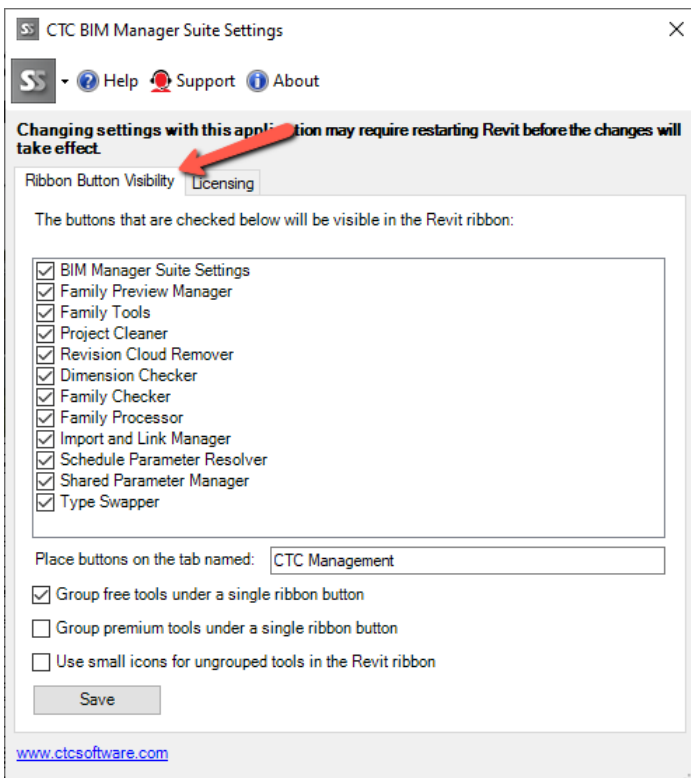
SS CTC BIM Manager Suite Settings ×

SS Help Support About

Changing settings with this appli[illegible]tion may require restarting Revit before the changes will take effect.

Ribbon Button Visibility Licensing

The buttons that are checked below will be visible in the Revit ribbon:

☑ BIM Manager Suite Settings
☑ Family Preview Manager
☑ Family Tools
☑ Project Cleaner
☑ Revision Cloud Remover
☑ Dimension Checker
☑ Family Checker
☑ Family Processor
☑ Import and Link Manager
☑ Schedule Parameter Resolver
☑ Shared Parameter Manager
☑ Type Swapper

Place buttons on the tab named: CTC Management

☑ Group free tools under a single ribbon button

☐ Group premium tools under a single ribbon button

☐ Use small icons for ungrouped tools in the Revit ribbon

Save

www.ctcsoftware.com